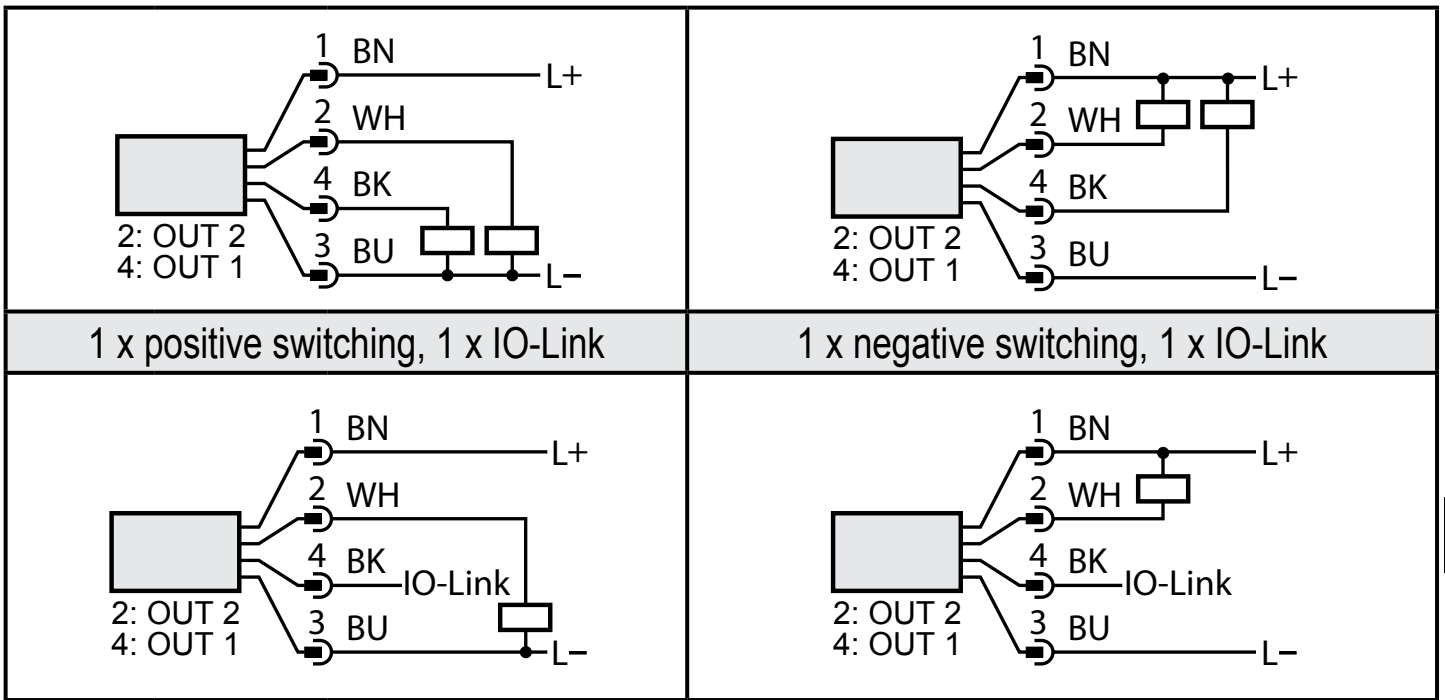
1 BN
L+
2 WH
4 BK
3 BU
L–
2: OUT 2
4: OUT 1

1 BN
L+
2 WH
4 BK
3 BU
L–
2: OUT 2
4: OUT 1

| 1 x positive switching, 1 x IO-Link | 1 x negative switching, 1 x IO-Link |
|---|---|

1 BN
L+
2 WH
4 BK
IO-Link
3 BU
L–
2: OUT 2
4: OUT 1

1 BN
L+
2 WH
4 BK
IO-Link
3 BU
L–
2: OUT 2
4: OUT 1